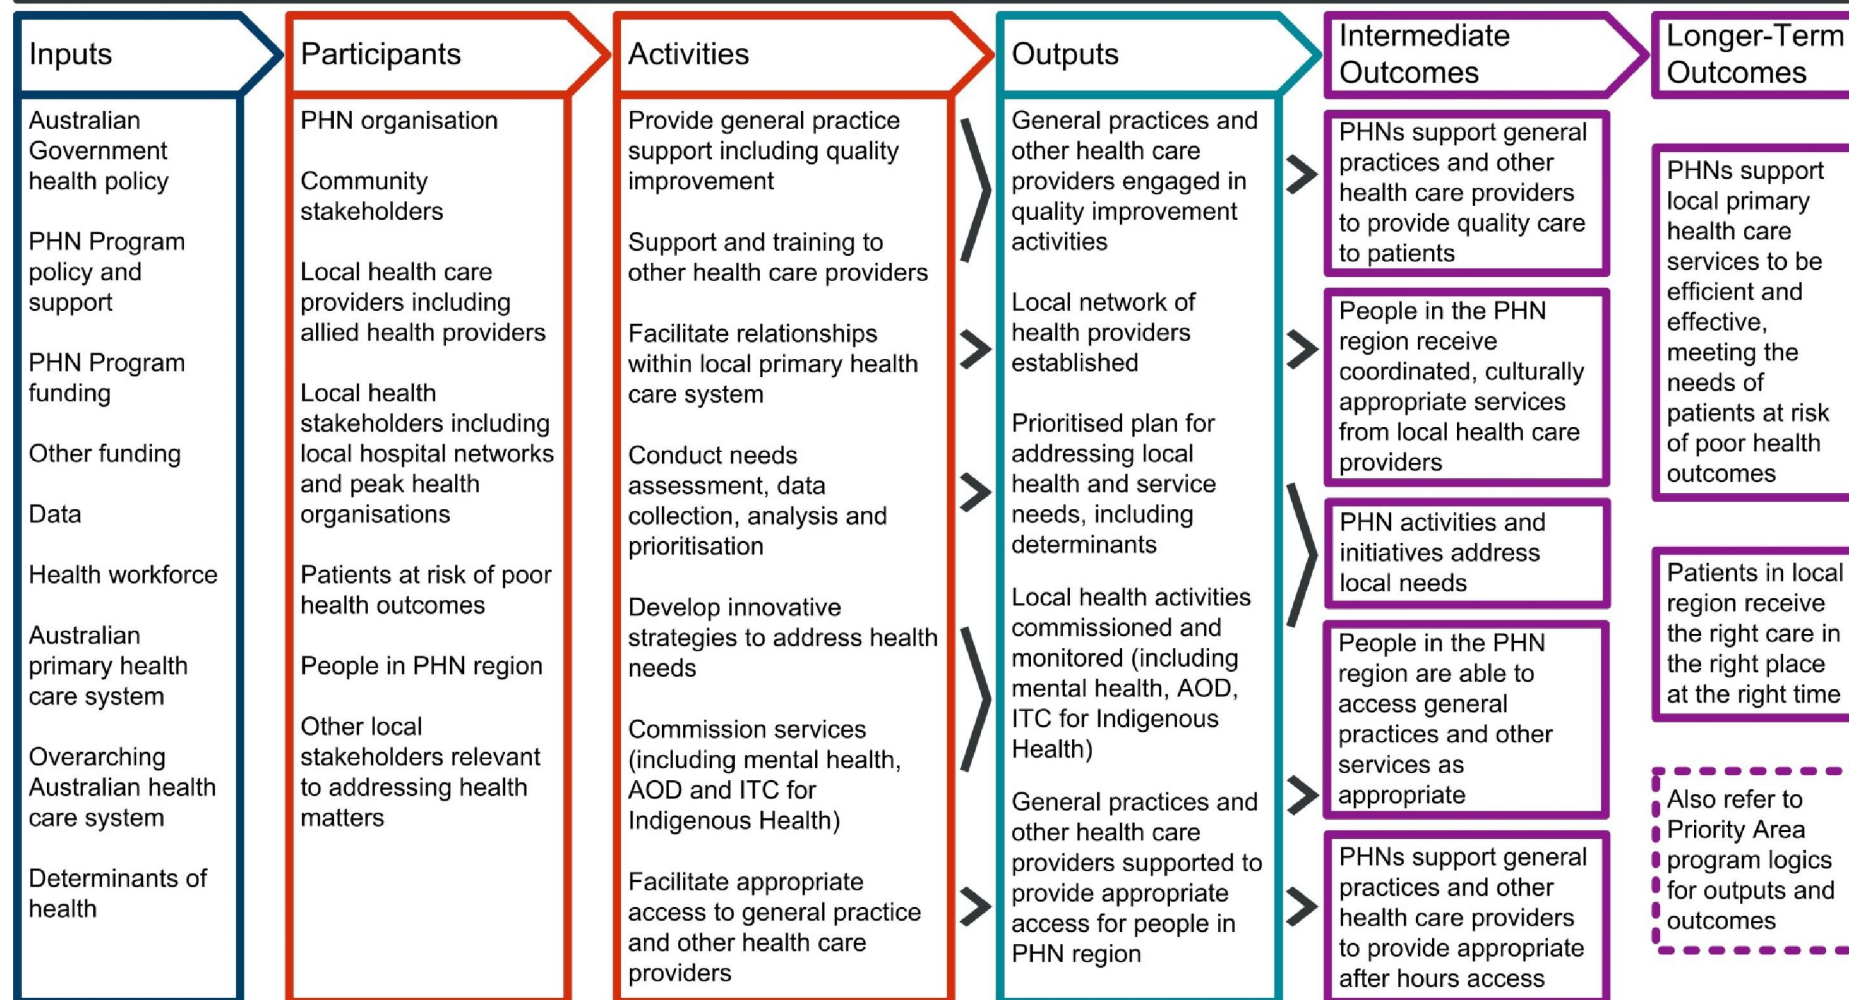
Inputs

Australian Government health policy

PHN Program policy and support

PHN Program funding

Other funding

Data

Health workforce

Australian primary health care system

Overarching Australian health care system

Determinants of health

Participants

PHN organisation

Community stakeholders

Local health care providers including allied health providers

Local health stakeholders including local hospital networks and peak health organisations

Patients at risk of poor health outcomes

People in PHN region

Other local stakeholders relevant to addressing health matters

Activities

Provide general practice support including quality improvement

Support and training to other health care providers

Facilitate relationships within local primary health care system

Conduct needs assessment, data collection, analysis and prioritisation

Develop innovative strategies to address health needs

Commission services (including mental health, AOD and ITC for Indigenous Health)

Facilitate appropriate access to general practice and other health care providers

Outputs

General practices and other health care providers engaged in quality improvement activities

Local network of health providers established

Prioritised plan for addressing local health and service needs, including determinants

Local health activities commissioned and monitored (including mental health, AOD, ITC for Indigenous Health)

General practices and other health care providers supported to provide appropriate access for people in PHN region

Intermediate Outcomes

PHNs support general practices and other health care providers to provide quality care to patients

People in the PHN region receive coordinated, culturally appropriate services from local health care providers

PHN activities and initiatives address local needs

People in the PHN region are able to access general practices and other services as appropriate

PHNs support general practices and other health care providers to provide appropriate after hours access

Longer-Term Outcomes

PHNs support local primary health care services to be efficient and effective, meeting the needs of patients at risk of poor health outcomes

Patients in local region receive the right care in the right place at the right time

Also refer to Priority Area program logics for outputs and outcomes